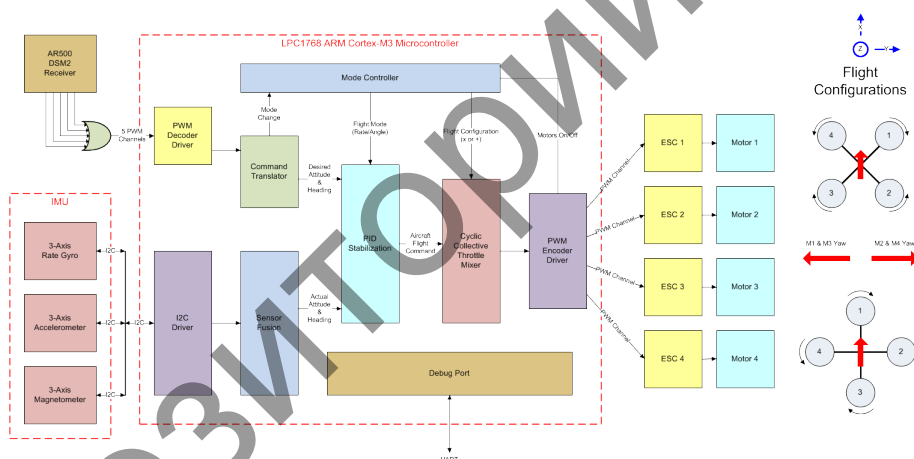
AR500 DSM2 Receiver

LPC1768 ARM Cortex-M3 Microcontroller

Mode Controller

5 PWM Channels

PWM Decoder Driver

Mode Change

Command Translator

Flight Mode (Rate/Angle)

Flight Configuration (x or +)

Motors On/Off

Desired Attitude & Heading

PID Stabilization

Aircraft Flight Command

Cyclic Collective Throttle Mixer

PWM Encoder Driver

IMU

3-Axis Rate Gyro

3-Axis Accelerometer

3-Axis Magnetometer

I2C

I2C

I2C

I2C

I2C Driver

Sensor Fusion

Actual Attitude & Heading

Debug Port

UART

PWM Channel

PWM Channel

PWM Channel

PWM Channel

ESC 1

ESC 2

ESC 3

ESC 4

Motor 1

Motor 2

Motor 3

Motor 4

X

Z

Y

Flight Configurations

4

1

3

2

M1 & M3 Yaw

M2 & M4 Yaw

1

4

2

3